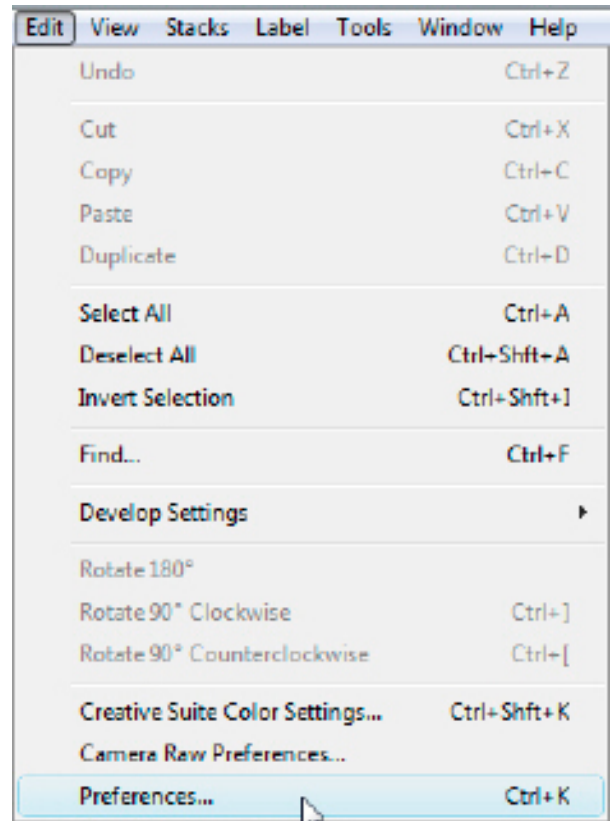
Edit View Stacks Label Tools Window Help

Undo Ctrl+Z

Cut Ctrl+X
Copy Ctrl+C
Paste Ctrl+V
Duplicate Ctrl+D

Select All Ctrl+A
Deselect All Ctrl+Shft+A
Invert Selection Ctrl+Shft+I

Find... Ctrl+F

Develop Settings

Rotate 180°
Rotate 90° Clockwise Ctrl+]
Rotate 90° Counterclockwise Ctrl+[

Creative Suite Color Settings... Ctrl+Shft+K
Camera Raw Preferences...
Preferences... Ctrl+K